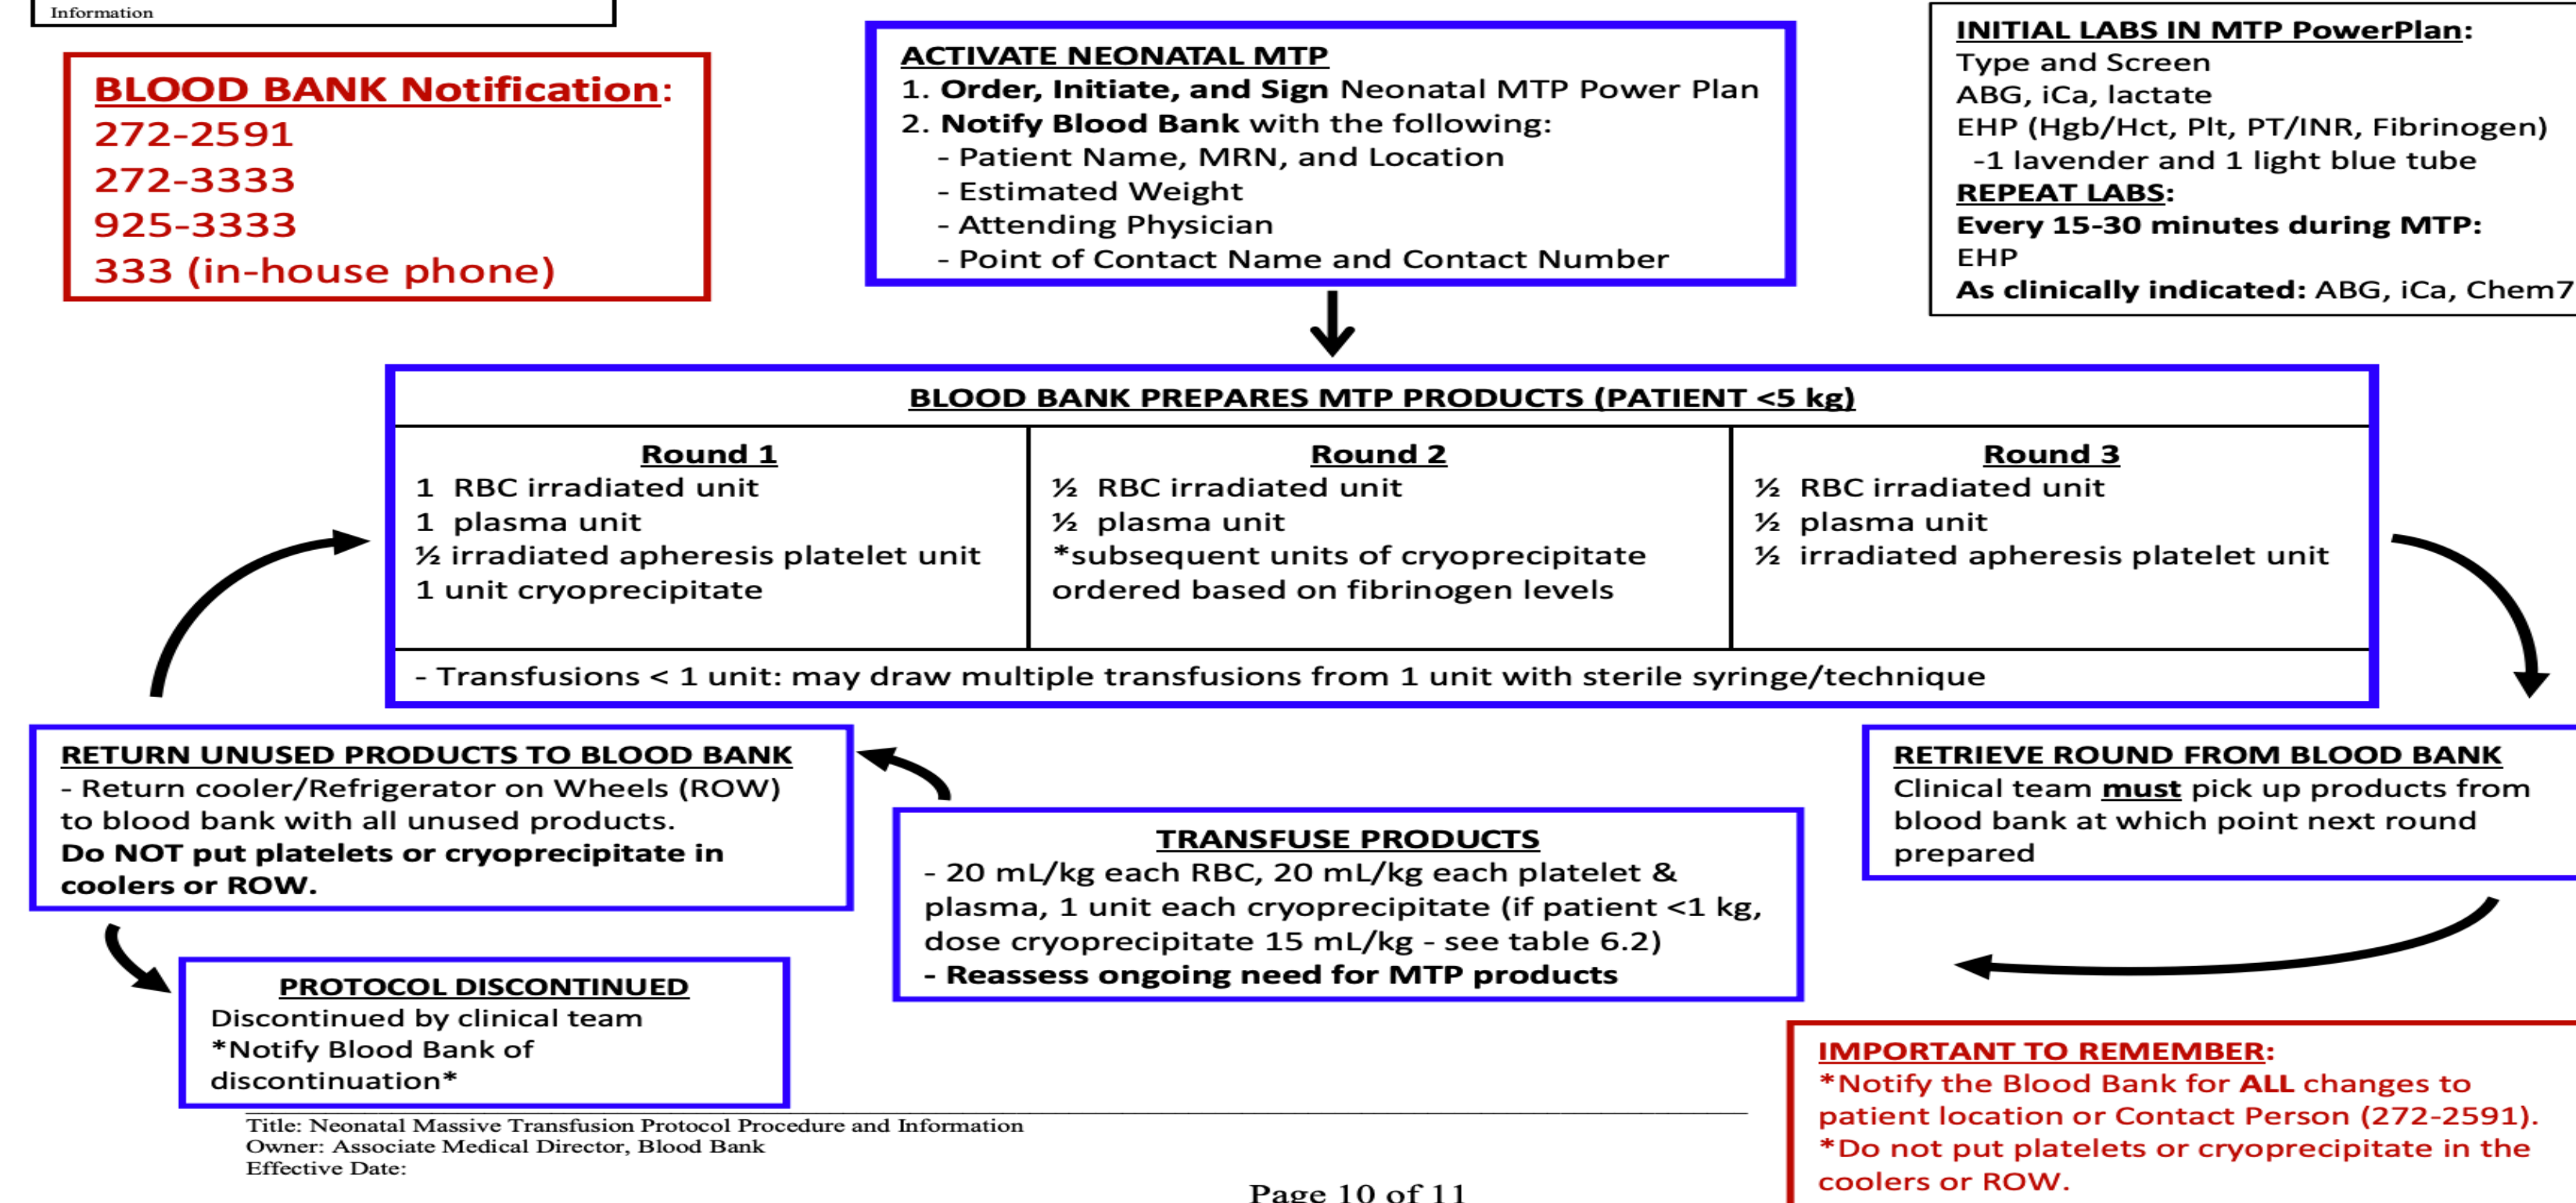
Information

BLOOD BANK Notification:
272-2591
272-3333
925-3333
333 (in-house phone)

ACTIVATE NEONATAL MTP
1. Order, Initiate, and Sign Neonatal MTP Power Plan
2. Notify Blood Bank with the following:
- Patient Name, MRN, and Location
- Estimated Weight
- Attending Physician
- Point of Contact Name and Contact Number

INITIAL LABS IN MTP PowerPlan:
Type and Screen
ABG, iCa, lactate
EHP (Hgb/Hct, Plt, PT/INR, Fibrinogen)
-1 lavender and 1 light blue tube
REPEAT LABS:
Every 15-30 minutes during MTP:
EHP
As clinically indicated: ABG, iCa, Chem7

BLOOD BANK PREPARES MTP PRODUCTS (PATIENT <5 kg)

| Round 1 | Round 2 | Round 3 |
|---|---|---|
| 1 RBC irradiated unit<br>1 plasma unit<br>½ irradiated apheresis platelet unit<br>1 unit cryoprecipitate | ½ RBC irradiated unit<br>½ plasma unit<br>*subsequent units of cryoprecipitate ordered based on fibrinogen levels | ½ RBC irradiated unit<br>½ plasma unit<br>½ irradiated apheresis platelet unit |

- Transfusions < 1 unit: may draw multiple transfusions from 1 unit with sterile syringe/technique

RETURN UNUSED PRODUCTS TO BLOOD BANK
- Return cooler/Refrigerator on Wheels (ROW) to blood bank with all unused products.
Do NOT put platelets or cryoprecipitate in coolers or ROW.

RETRIEVE ROUND FROM BLOOD BANK
Clinical team must pick up products from blood bank at which point next round prepared

TRANSFUSE PRODUCTS
- 20 mL/kg each RBC, 20 mL/kg each platelet & plasma, 1 unit each cryoprecipitate (if patient <1 kg, dose cryoprecipitate 15 mL/kg - see table 6.2)
- Reassess ongoing need for MTP products

PROTOCOL DISCONTINUED
Discontinued by clinical team
*Notify Blood Bank of discontinuation*

IMPORTANT TO REMEMBER:
*Notify the Blood Bank for ALL changes to patient location or Contact Person (272-2591).
*Do not put platelets or cryoprecipitate in the coolers or ROW.

Title: Neonatal Massive Transfusion Protocol Procedure and Information
Owner: Associate Medical Director, Blood Bank
Effective Date:

Page 10 of 11